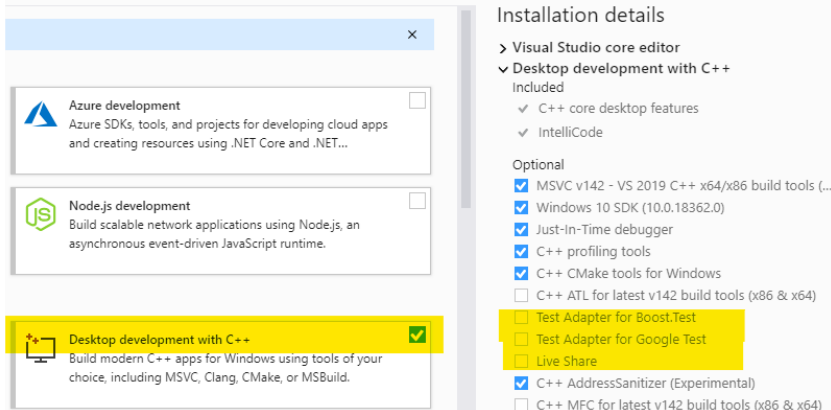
×

Azure development
Azure SDKs, tools, and projects for developing cloud apps and creating resources using .NET Core and .NET...

Node.js development
Build scalable network applications using Node.js, an asynchronous event-driven JavaScript runtime.

Desktop development with C++
Build modern C++ apps for Windows using tools of your choice, including MSVC, Clang, CMake, or MSBuild.

Installation details

Visual Studio core editor
Desktop development with C++
Included
C++ core desktop features
IntelliCode

Optional
MSVC v142 - VS 2019 C++ x64/x86 build tools (...
Windows 10 SDK (10.0.18362.0)
Just-In-Time debugger
C++ profiling tools
C++ CMake tools for Windows
C++ ATL for latest v142 build tools (x86 & x64)
Test Adapter for Boost.Test
Test Adapter for Google Test
Live Share
C++ AddressSanitizer (Experimental)
C++ MFC for latest v142 build tools (x86 & x64)